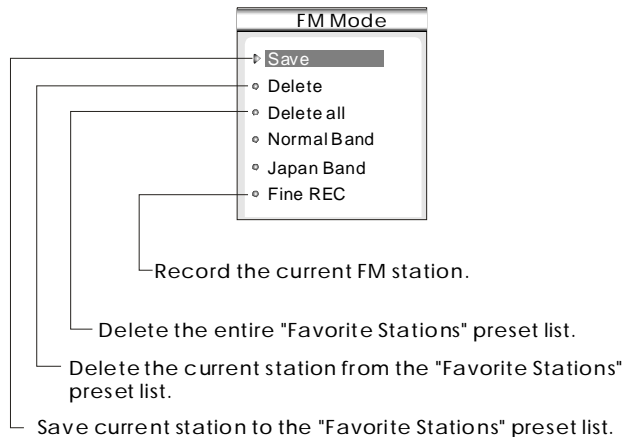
FM Mode

Save
Delete
Delete all
Normal Band
Japan Band
Fine REC

Record the current FM station.

Delete the entire "Favorite Stations" preset list.

Delete the current station from the "Favorite Stations" preset list.

Save current station to the "Favorite Stations" preset list.